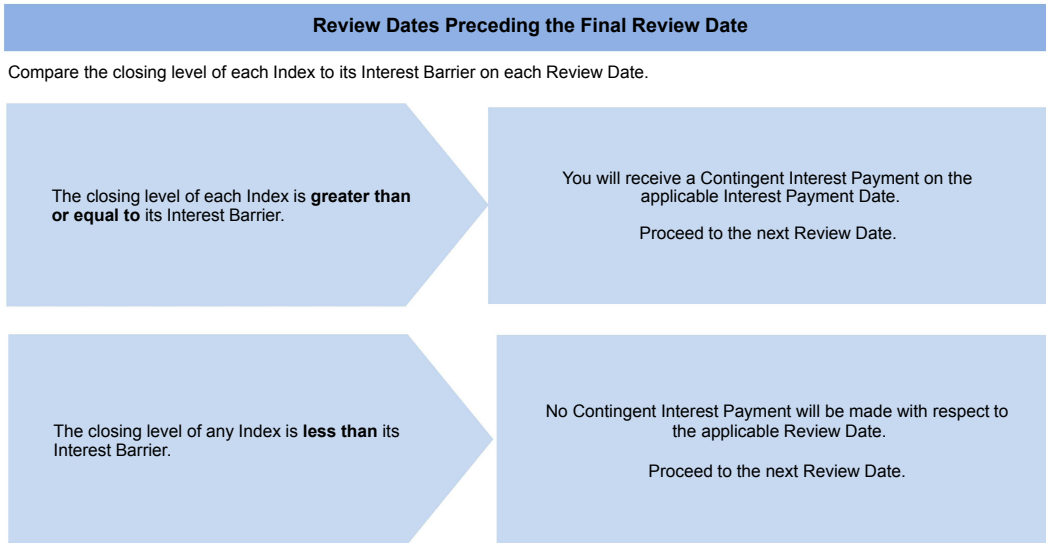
Review Dates Preceding the Final Review Date

Compare the closing level of each Index to its Interest Barrier on each Review Date.

The closing level of each Index is greater than or equal to its Interest Barrier.

You will receive a Contingent Interest Payment on the applicable Interest Payment Date.

Proceed to the next Review Date.

The closing level of any Index is less than its Interest Barrier.

No Contingent Interest Payment will be made with respect to the applicable Review Date.

Proceed to the next Review Date.